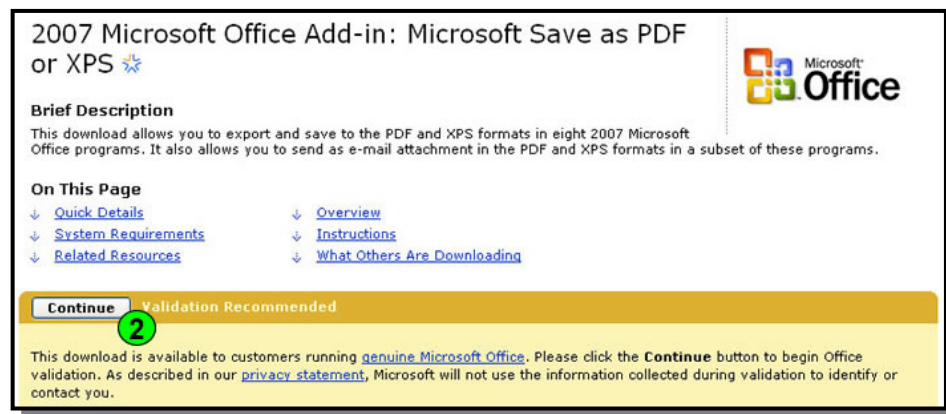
2007 Microsoft Office Add-in: Microsoft Save as PDF or XPS

Microsoft Office

Brief Description

This download allows you to export and save to the PDF and XPS formats in eight 2007 Microsoft Office programs. It also allows you to send as e-mail attachment in the PDF and XPS formats in a subset of these programs.

On This Page

Quick Details
System Requirements
Related Resources

Overview
Instructions
What Others Are Downloading

Continue Validation Recommended

2

This download is available to customers running genuine Microsoft Office. Please click the **Continue** button to begin Office validation. As described in our privacy statement, Microsoft will not use the information collected during validation to identify or contact you.